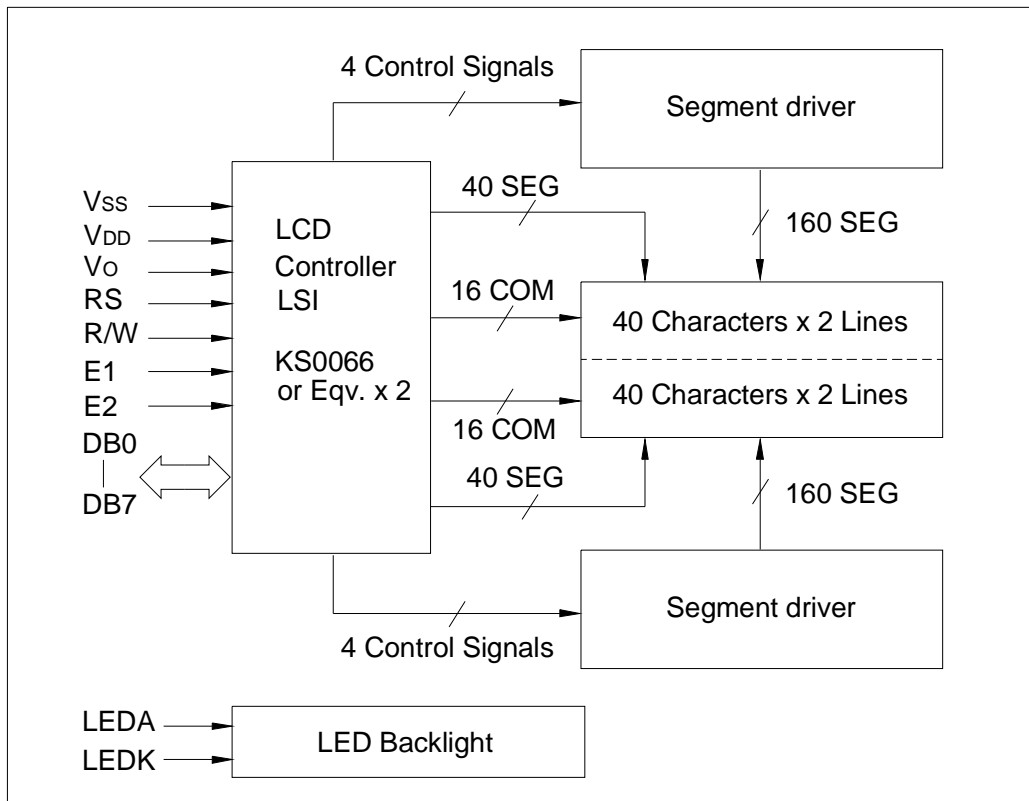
4 Control Signals

Segment driver

Vss
VDD
Vo
RS
R/W
E1
E2
DB0
DB7

LCD Controller LSI

KS0066 or Eqv. x 2

40 SEG

160 SEG

16 COM

40 Characters x 2 Lines

40 Characters x 2 Lines

16 COM

40 SEG

160 SEG

Segment driver

4 Control Signals

LEDA
LEDK

LED Backlight